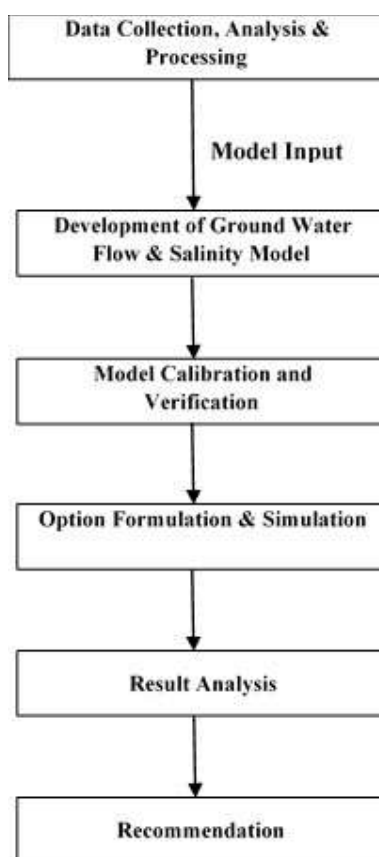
Data Collection, Analysis & Processing

Model Input

Development of Ground Water Flow & Salinity Model

Model Calibration and Verification

Option Formulation & Simulation

Result Analysis

Recommendation